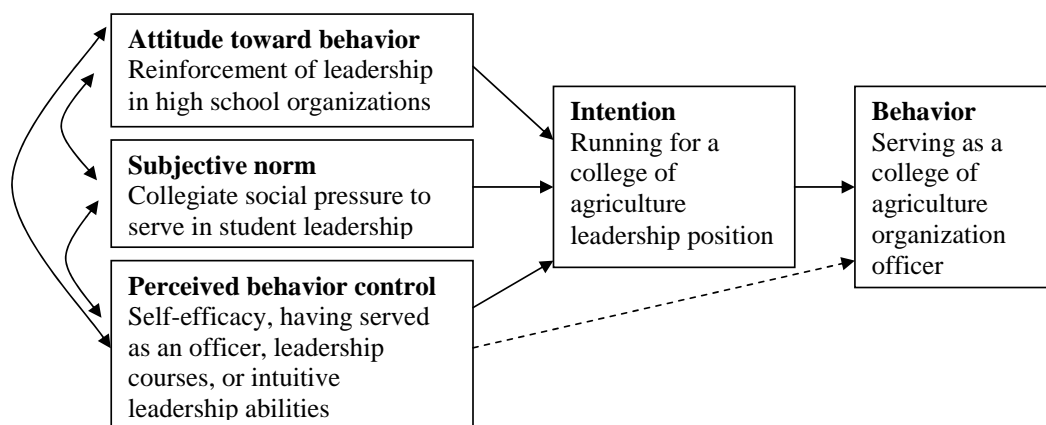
**Attitude toward behavior**
Reinforcement of leadership in high school organizations

**Subjective norm**
Collegiate social pressure to serve in student leadership

**Perceived behavior control**
Self-efficacy, having served as an officer, leadership courses, or intuitive leadership abilities

**Intention**
Running for a college of agriculture leadership position

**Behavior**
Serving as a college of agriculture organization officer